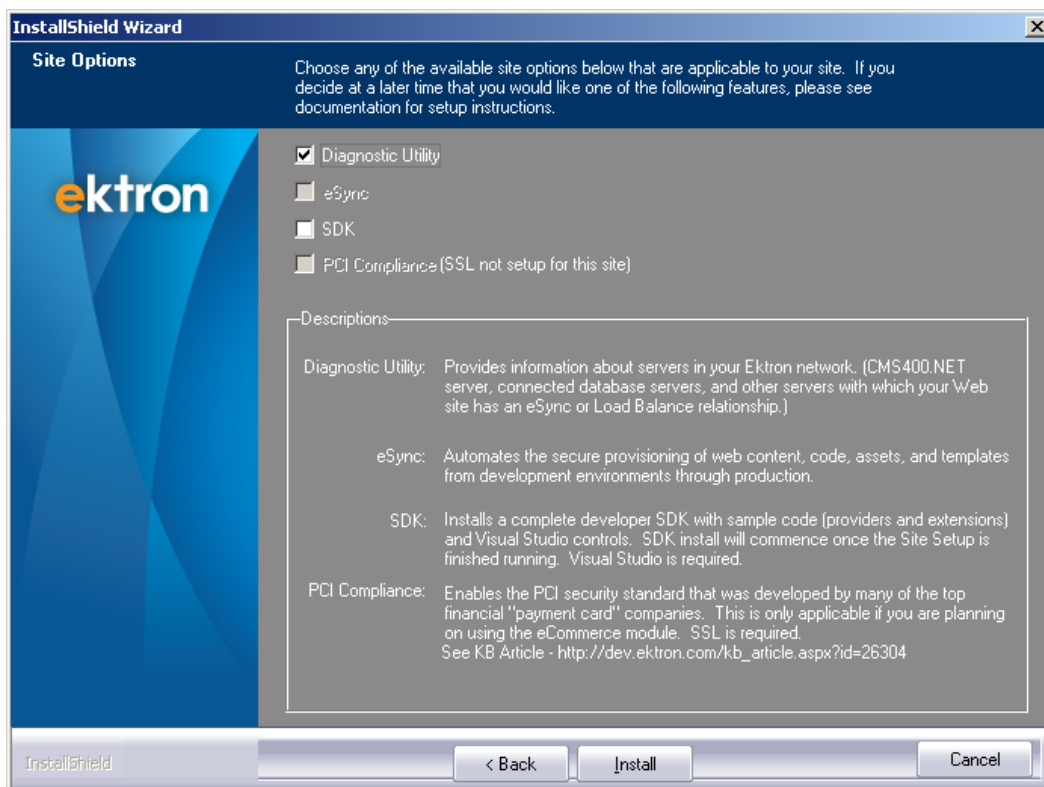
InstallShield Wizard

Site Options

Choose any of the available site options below that are applicable to your site. If you decide at a later time that you would like one of the following features, please see documentation for setup instructions.

ektron

Diagnostic Utility

eSync

SDK

PCI Compliance (SSL not setup for this site)

Descriptions

Diagnostic Utility: Provides information about servers in your Ektron network. (CMS400.NET server, connected database servers, and other servers with which your Web site has an eSync or Load Balance relationship.)

eSync: Automates the secure provisioning of web content, code, assets, and templates from development environments through production.

SDK: Installs a complete developer SDK with sample code (providers and extensions) and Visual Studio controls. SDK install will commence once the Site Setup is finished running. Visual Studio is required.

PCI Compliance: Enables the PCI security standard that was developed by many of the top financial "payment card" companies. This is only applicable if you are planning on using the eCommerce module. SSL is required. See KB Article - http://dev.ektron.com/kb_article.aspx?id=26304

InstallShield

< Back

Install

Cancel